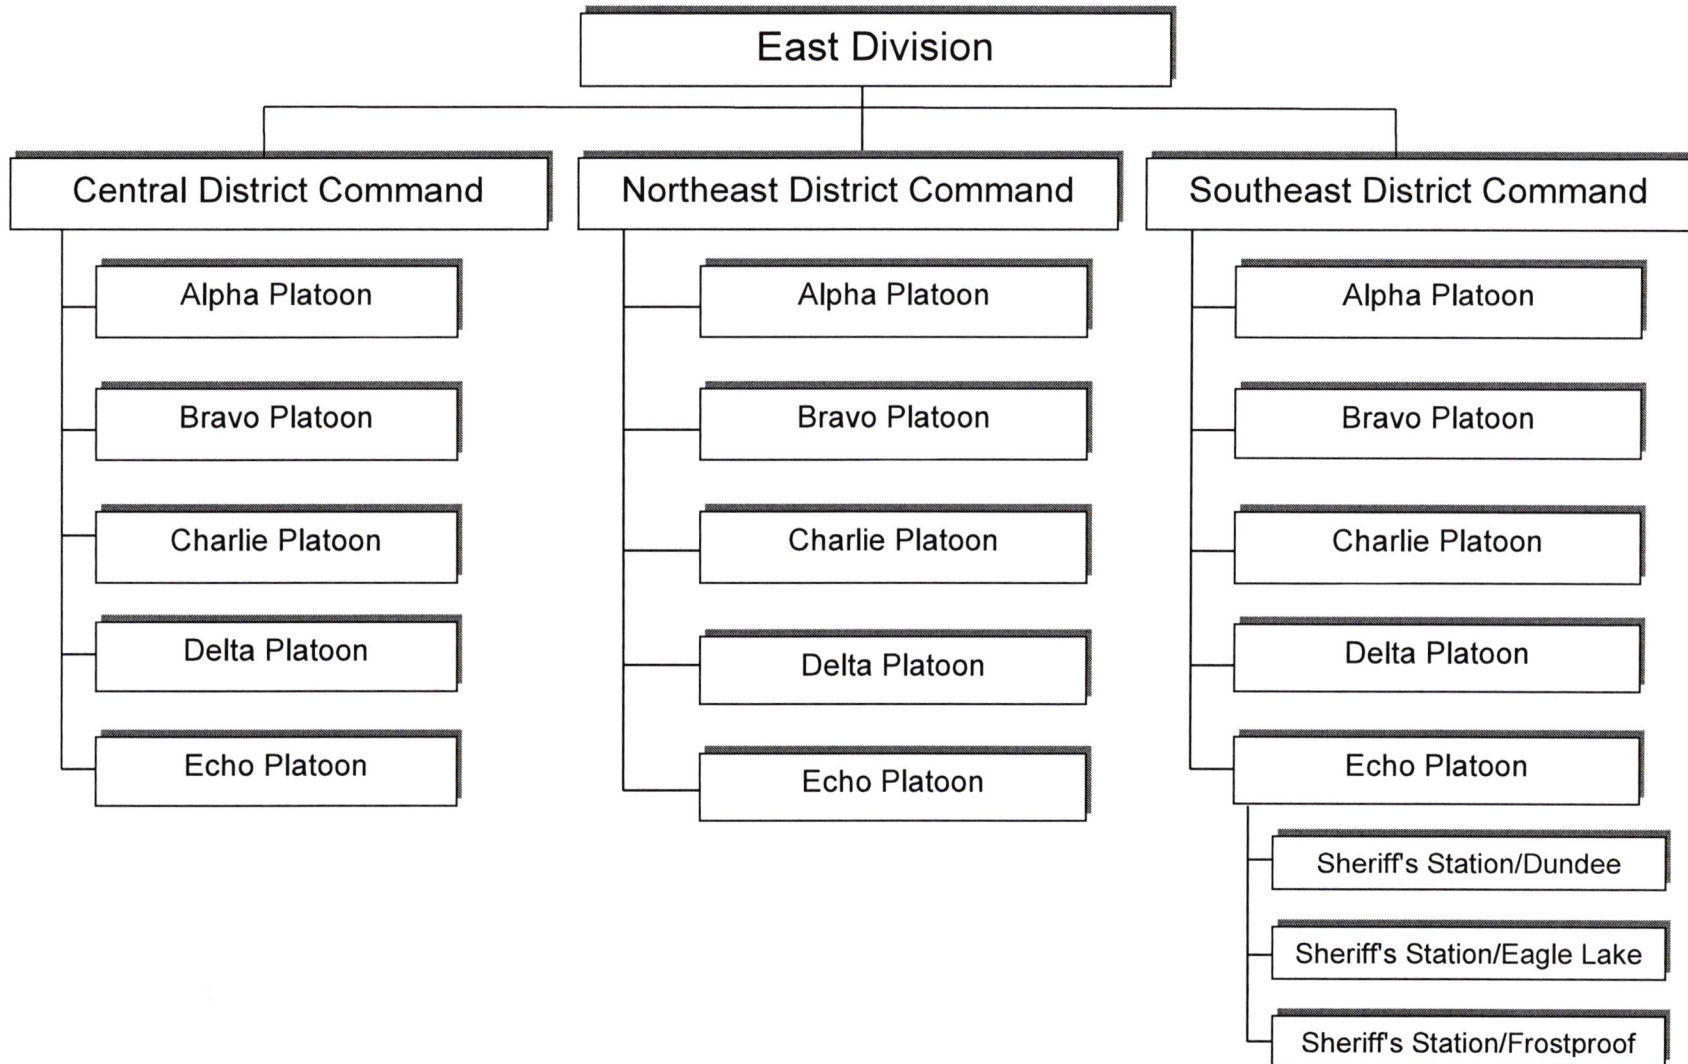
East Division

Central District Command

Alpha Platoon

Bravo Platoon

Charlie Platoon

Delta Platoon

Echo Platoon

Northeast District Command

Alpha Platoon

Bravo Platoon

Charlie Platoon

Delta Platoon

Echo Platoon

Southeast District Command

Alpha Platoon

Bravo Platoon

Charlie Platoon

Delta Platoon

Echo Platoon

Sheriff's Station/Dundee

Sheriff's Station/Eagle Lake

Sheriff's Station/Frostproof